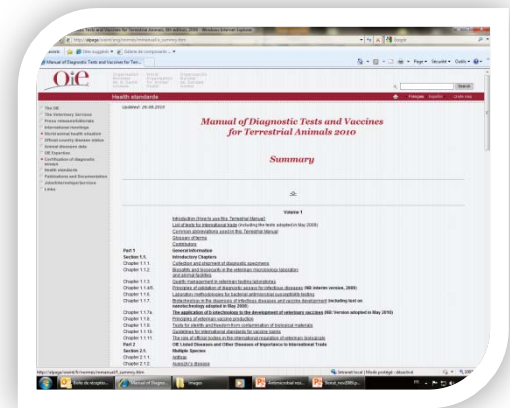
Manual of Diagnostic Tests and Vaccines for Terrestrial Animals 2010 - Windows Internet Explorer

OIE

Health standards

The OIE
The Veterinary Services
Press releases/Articles
International meetings
World animal health situation
Official country disease status
Animal diseases data
OIE Expertise
Certification of diagnostic assays
Health standards
Publications and Documentation
Jobs/Internships/Services
Links

Updated: 26.08.2010

Manual of Diagnostic Tests and Vaccines for Terrestrial Animals 2010

Summary

Volume 1

Introduction (How to use this Terrestrial Manual)
List of tests for international trade (including the tests adopted in May 2009)
Common abbreviations used in this Terrestrial Manual
Glossary of terms
Contributors

| | |
|---|---|
| Part 1 | General information |
| Section 1.1. | Introductory Chapters |
| Chapter 1.1.1. | Collection and shipment of diagnostic specimens |
| Chapter 1.1.2. | Biosafety and biosecurity in the veterinary microbiology laboratory and animal facilities |
| Chapter 1.1.3. | Quality management in veterinary testing laboratories |
| Chapter 1.1.4/5. | Principles of validation of diagnostic assays for infectious diseases (NB: Interim version, 2009) |
| Chapter 1.1.6. | Laboratory methodologies for bacterial antimicrobial susceptibility testing |
| Chapter 1.1.7. | Biotechnology in the diagnosis of infectious diseases and vaccine development (including text on nanotechnology adopted in May 2009) |
| Chapter 1.1.7a. | The application of biotechnology to the development of veterinary vaccines (NB: Version adopted in May 2010) |
| Chapter 1.1.8. | Principles of veterinary vaccine production |
| Chapter 1.1.9. | Tests for sterility and freedom from contamination of biological materials |
| Chapter 1.1.10. | Guidelines for international standards for vaccine banks |
| Chapter 1.1.11. | The role of official bodies in the international regulation of veterinary biologicals |
| Part 2 | OIE Listed Diseases and Other Diseases of Importance to International Trade |
| Section 2.1. | Multiple Species |
| Chapter 2.1.1. | Anthrax |
| Chapter 2.1.2. | Aujeszky's disease |